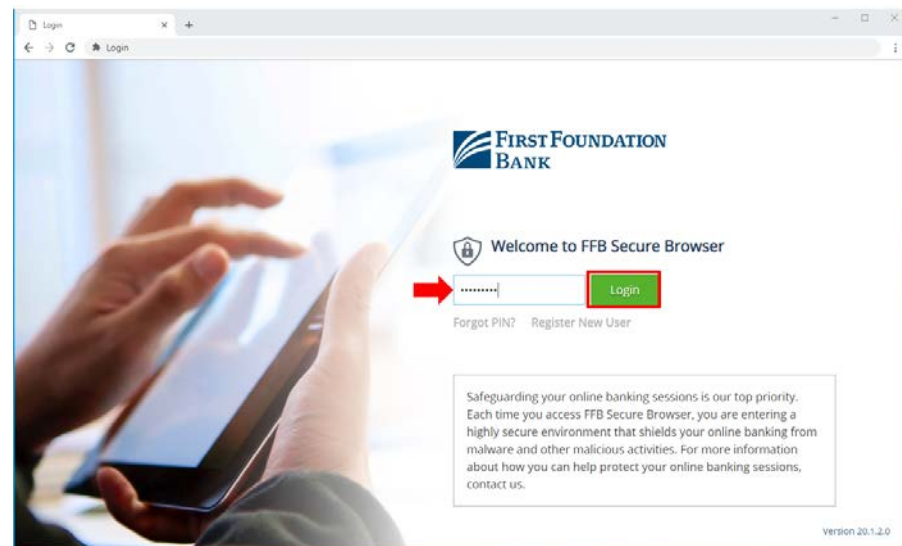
Login
×
+
Login

First Foundation Bank

Welcome to FFB Secure Browser

•••••••••
Login

Forgot PIN? Register New User

Safeguarding your online banking sessions is our top priority. Each time you access FFB Secure Browser, you are entering a highly secure environment that shields your online banking from malware and other malicious activities. For more information about how you can help protect your online banking sessions, contact us.

Version 20.1.2.0